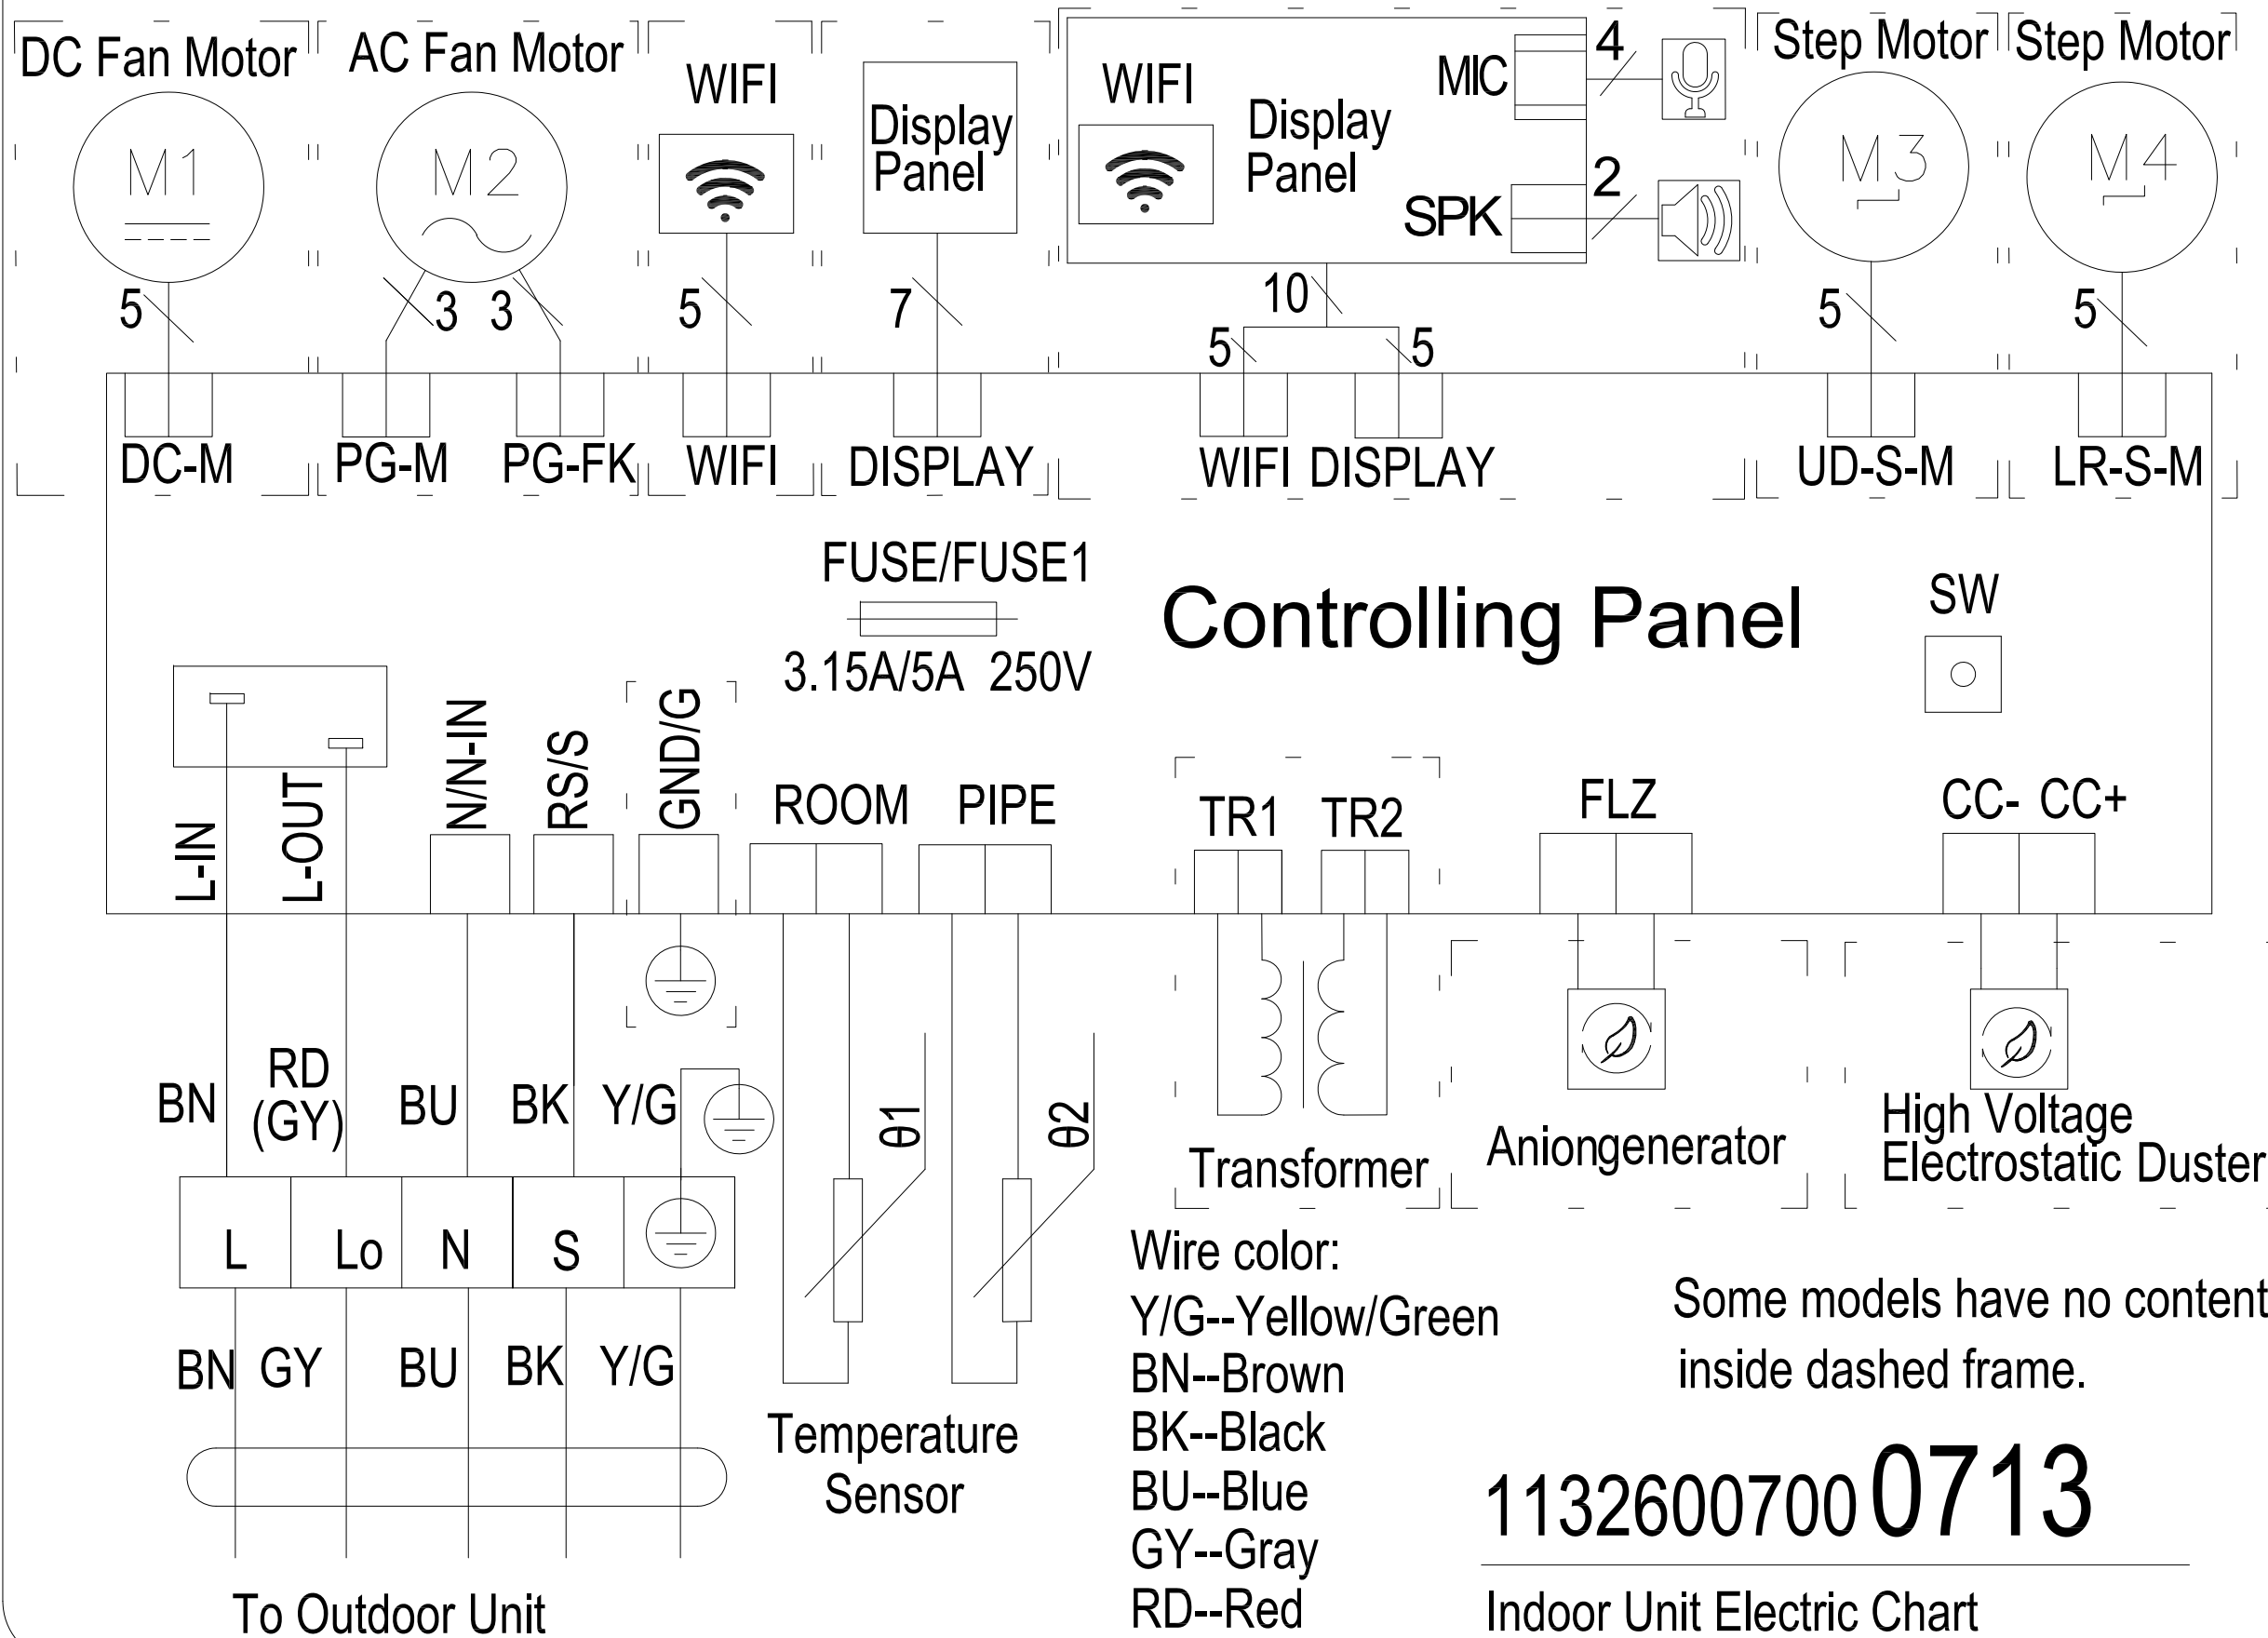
DC Fan Motor
AC Fan Motor
WIFI
Display Panel
WIFI
Display Panel
MIC
4
SPK
2
Step Motor
Step Motor
M1
M2
M3
M4
5
3 3
5
7
10
5
5
5
5
DC-M
PG-M
PG-FK
WIFI
DISPLAY
WIFI DISPLAY
UD-S-M
LR-S-M
FUSE/FUSE1
3.15A/5A 250V
Controlling Panel
SW
L-IN
L-OUT
N/N-IN
RS/S
GND/G
ROOM
PIPE
TR1
TR2
FLZ
CC- CC+
BN
RD (GY)
BU
BK
Y/G
θ1
θ2
Transformer
Aniongenerator
High Voltage Electrostatic Duster
L
Lo
N
S
BN GY
BU
BK
Y/G
Temperature Sensor
Wire color:
Y/G--Yellow/Green
BN--Brown
BK--Black
BU--Blue
GY--Gray
RD--Red
Some models have no content inside dashed frame.
1132600700 0713
Indoor Unit Electric Chart
To Outdoor Unit